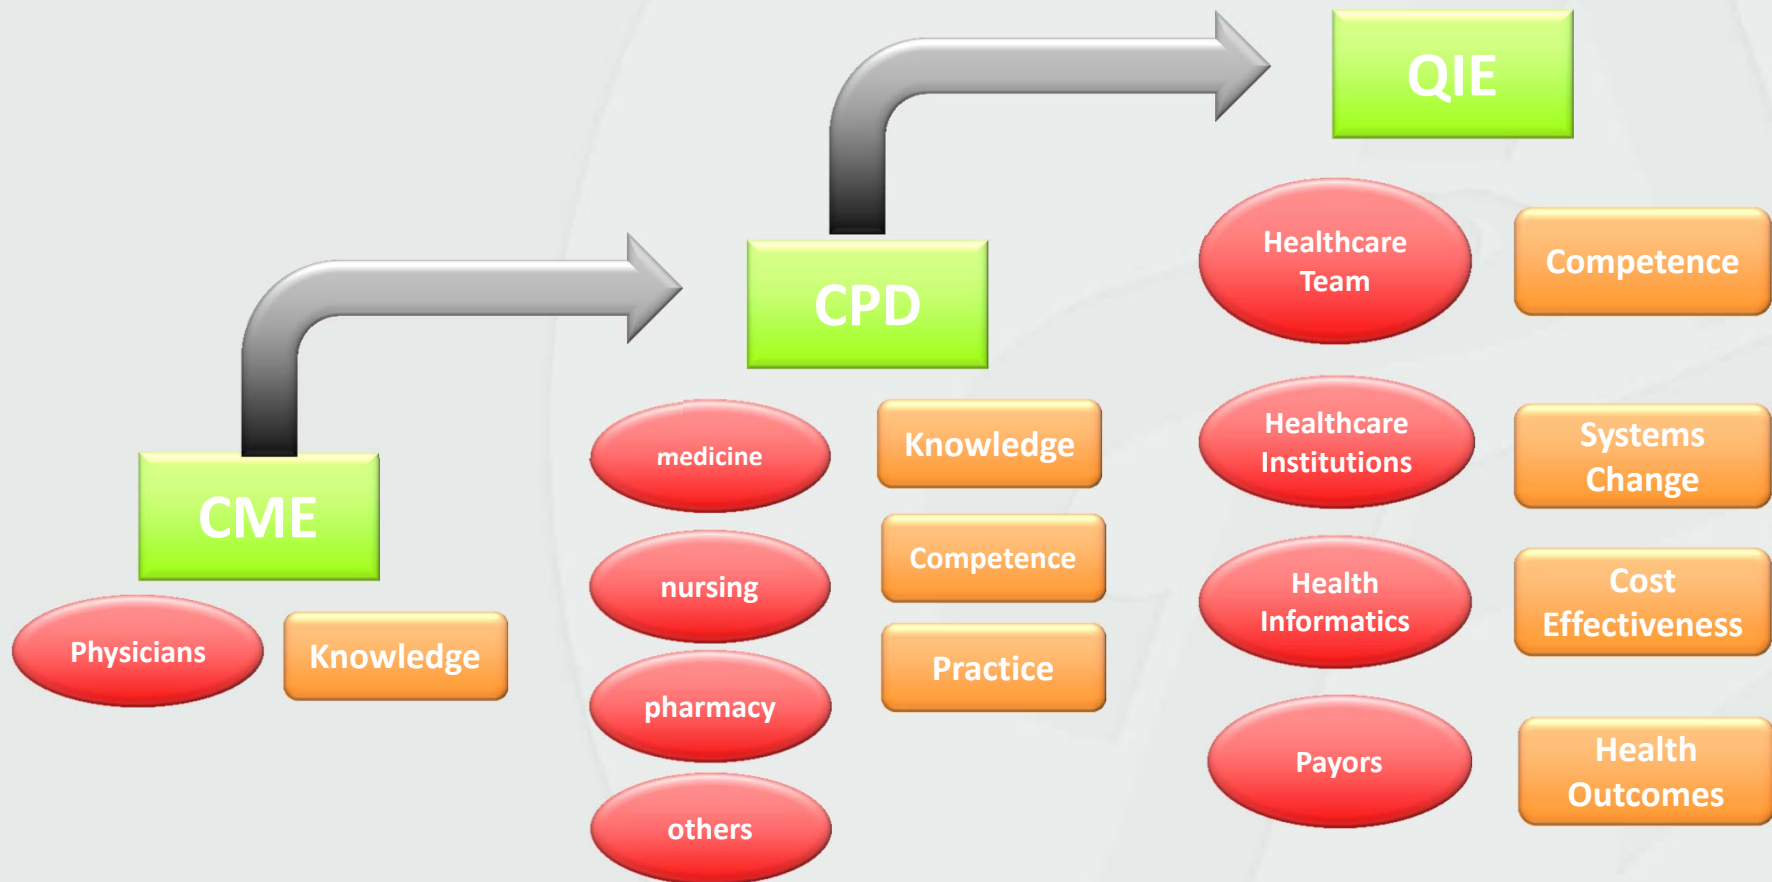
QIE

Healthcare Team

Competence

Healthcare Institutions

Systems Change

Health Informatics

Cost Effectiveness

Payors

Health Outcomes

CPD

medicine

Knowledge

nursing

Competence

pharmacy

Practice

others

CME

Physicians

Knowledge